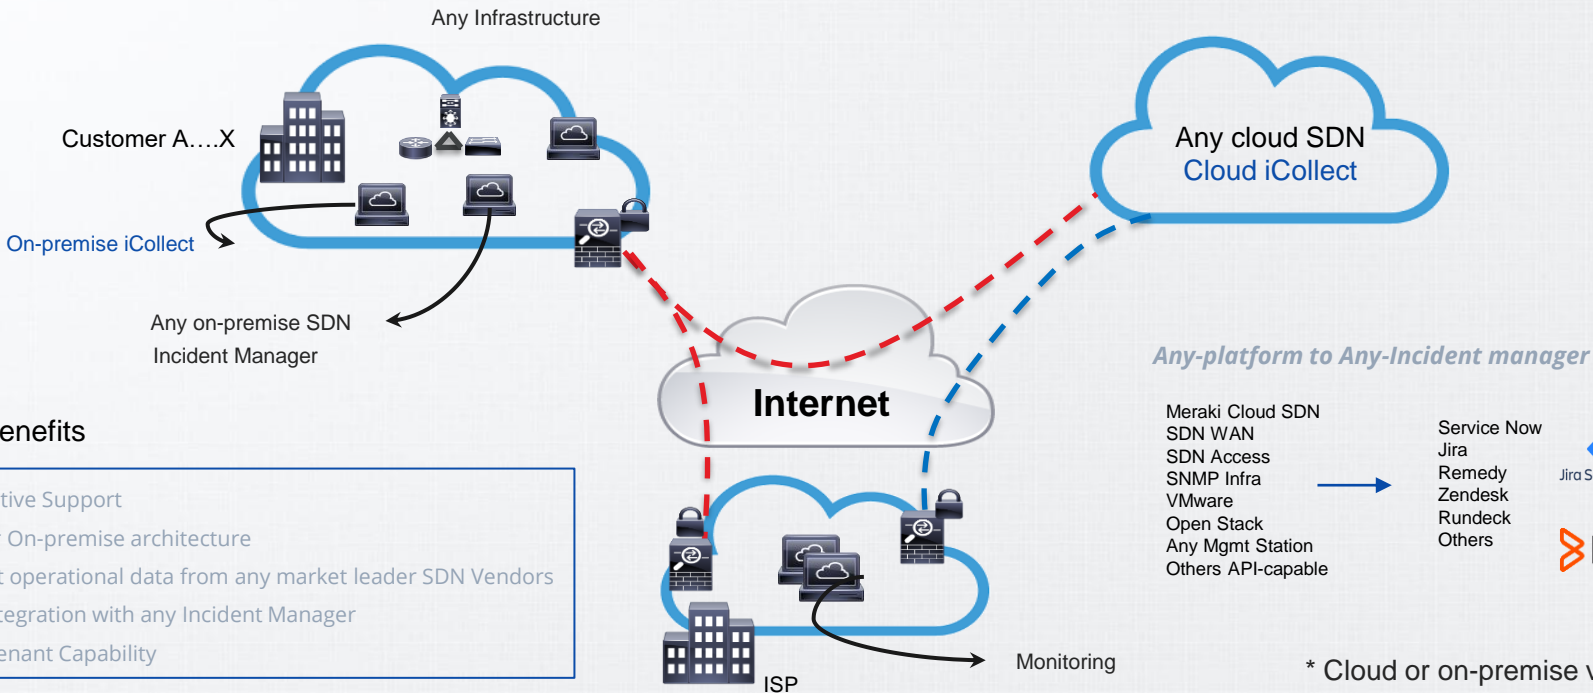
Any Infrastructure

Customer A....X

On-premise iCollect

Any on-premise SDN Incident Manager

Any cloud SDN
Cloud iCollect

Internet

Any-platform to Any-Incident manager

enefits

tive Support
On-premise architecture
t operational data from any market leader SDN Vendors
tegration with any Incident Manager
enant Capability

Meraki Cloud SDN
SDN WAN
SDN Access
SNMP Infra
VMware
Open Stack
Any Mgmt Station
Others API-capable

Service Now
Jira
Remedy
Zendesk
Rundeck
Others

Jira S

ISP

Monitoring

* Cloud or on-premise v